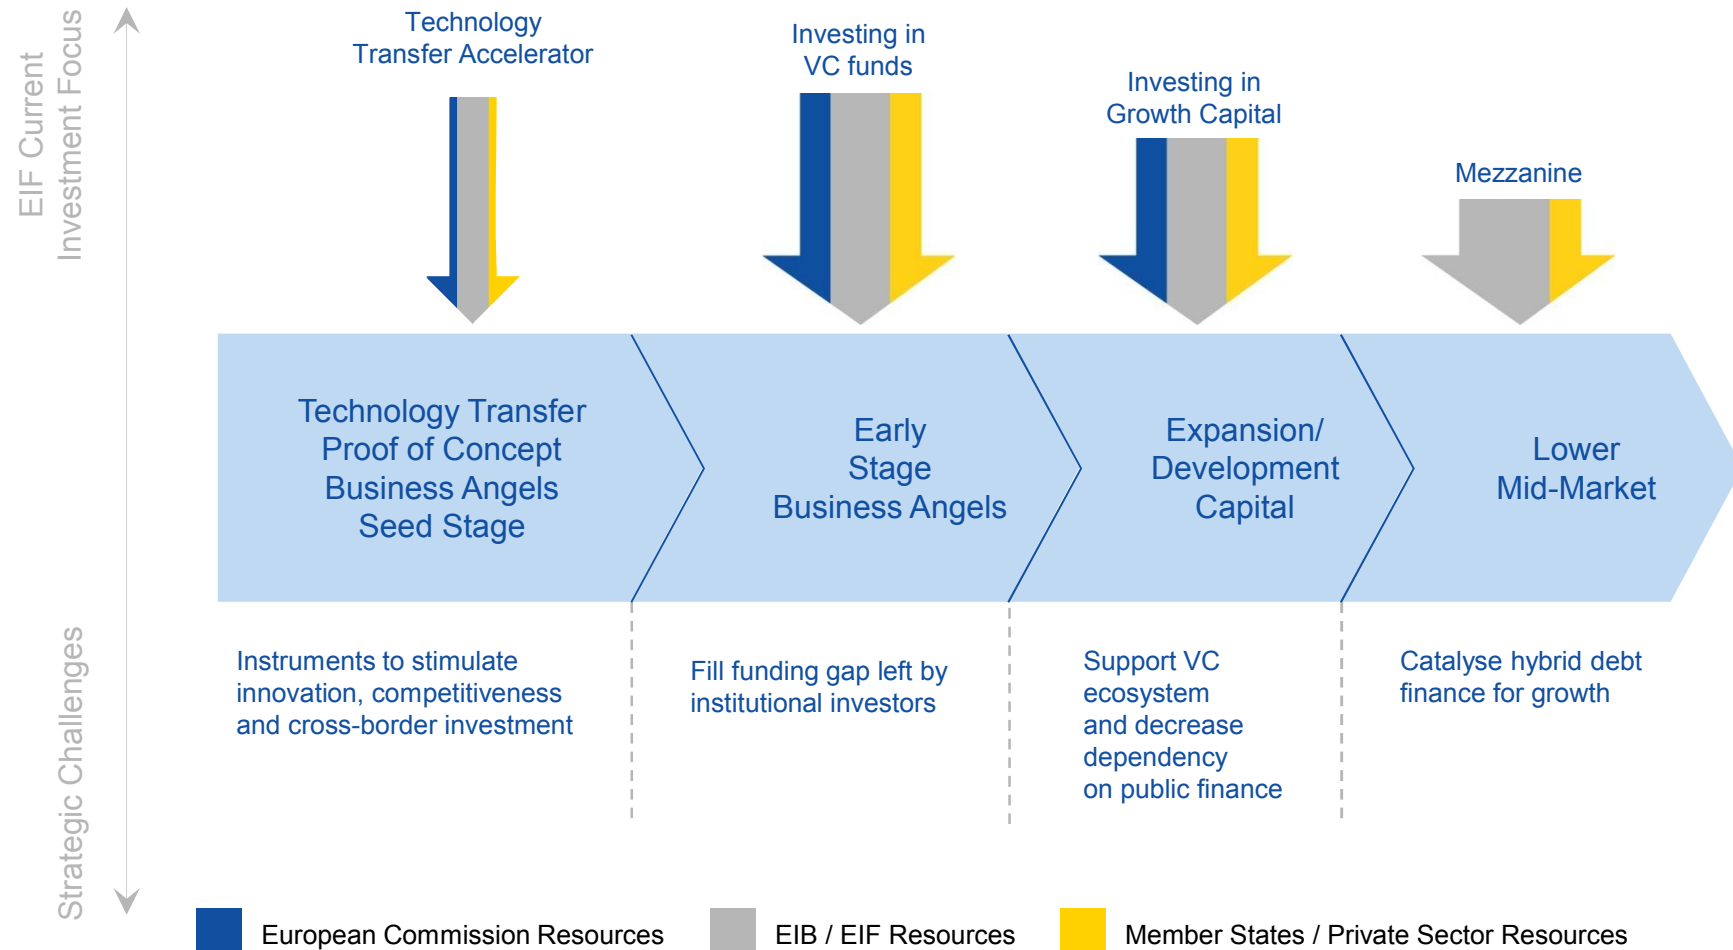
EIF Current Investment Focus

Technology Transfer Accelerator

Investing in VC funds

Investing in Growth Capital

Mezzanine

Technology Transfer
Proof of Concept
Business Angels
Seed Stage

Early
Stage
Business Angels

Expansion/
Development
Capital

Lower
Mid-Market

Strategic Challenges

Instruments to stimulate innovation, competitiveness and cross-border investment

Fill funding gap left by institutional investors

Support VC ecosystem and decrease dependency on public finance

Catalyse hybrid debt finance for growth

European Commission Resources

EIB / EIF Resources

Member States / Private Sector Resources